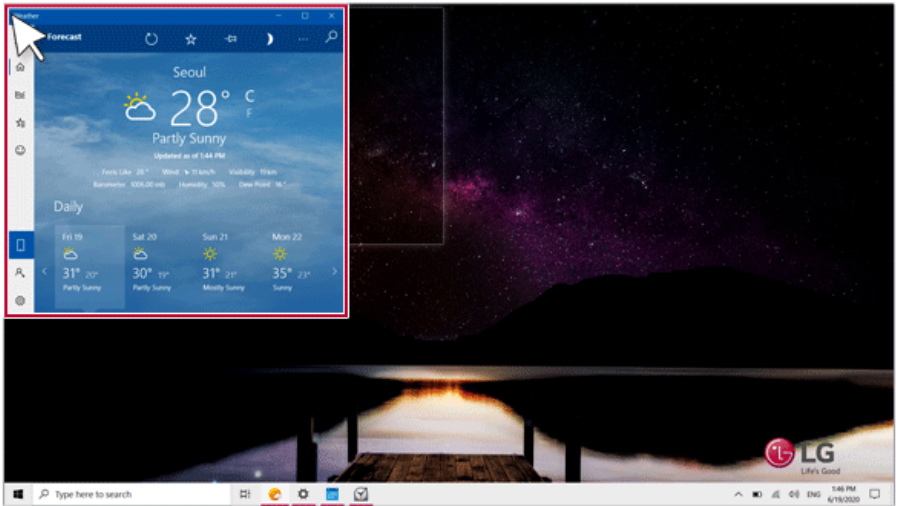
Weather

Forecast

Seoul

28° C F

Partly Sunny

Updated as of 1:44 PM

Feels Like 28° Wind 11 km/h Visibility 10 km

Barometer 1006.00 mb Humidity 50% Dew Point 16°

Daily

Fri 19 31° 20° Partly Sunny

Sat 20 30° 19° Partly Sunny

Sun 21 31° 21° Mostly Sunny

Mon 22 35° 23° Sunny

LG

Life's Good

Type here to search

ENG

1:46 PM 6/19/2020